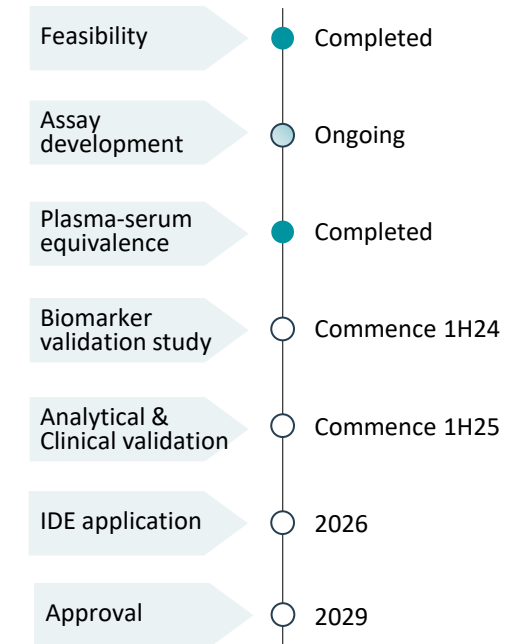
Feasibility
Completed

Assay development
Ongoing

Plasma-serum equivalence
Completed

Biomarker validation study
Commence 1H24

Analytical & Clinical validation
Commence 1H25

IDE application
2026

Approval
2029